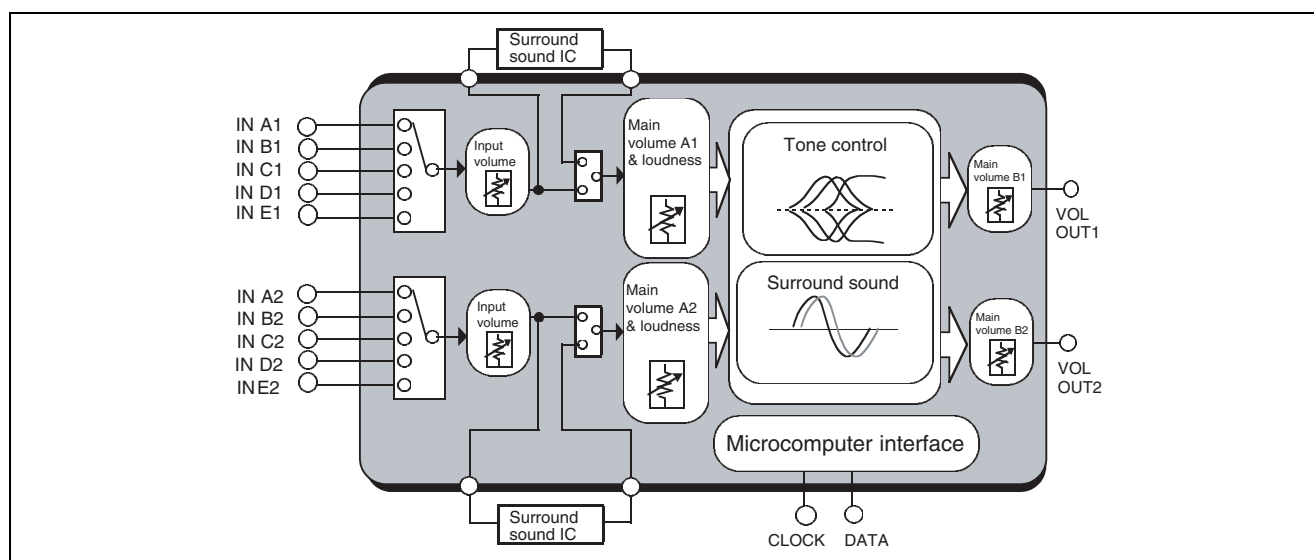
Surround sound IC

IN A1
IN B1
IN C1
IN D1
IN E1

Input volume

Main volume A1 & loudness

Tone control

Main volume B1

VOL OUT1

IN A2
IN B2
IN C2
IN D2
INE2

Input volume

Main volume A2 & loudness

Surround sound

Main volume B2

VOL OUT2

Microcomputer interface

Surround sound IC

CLOCK DATA